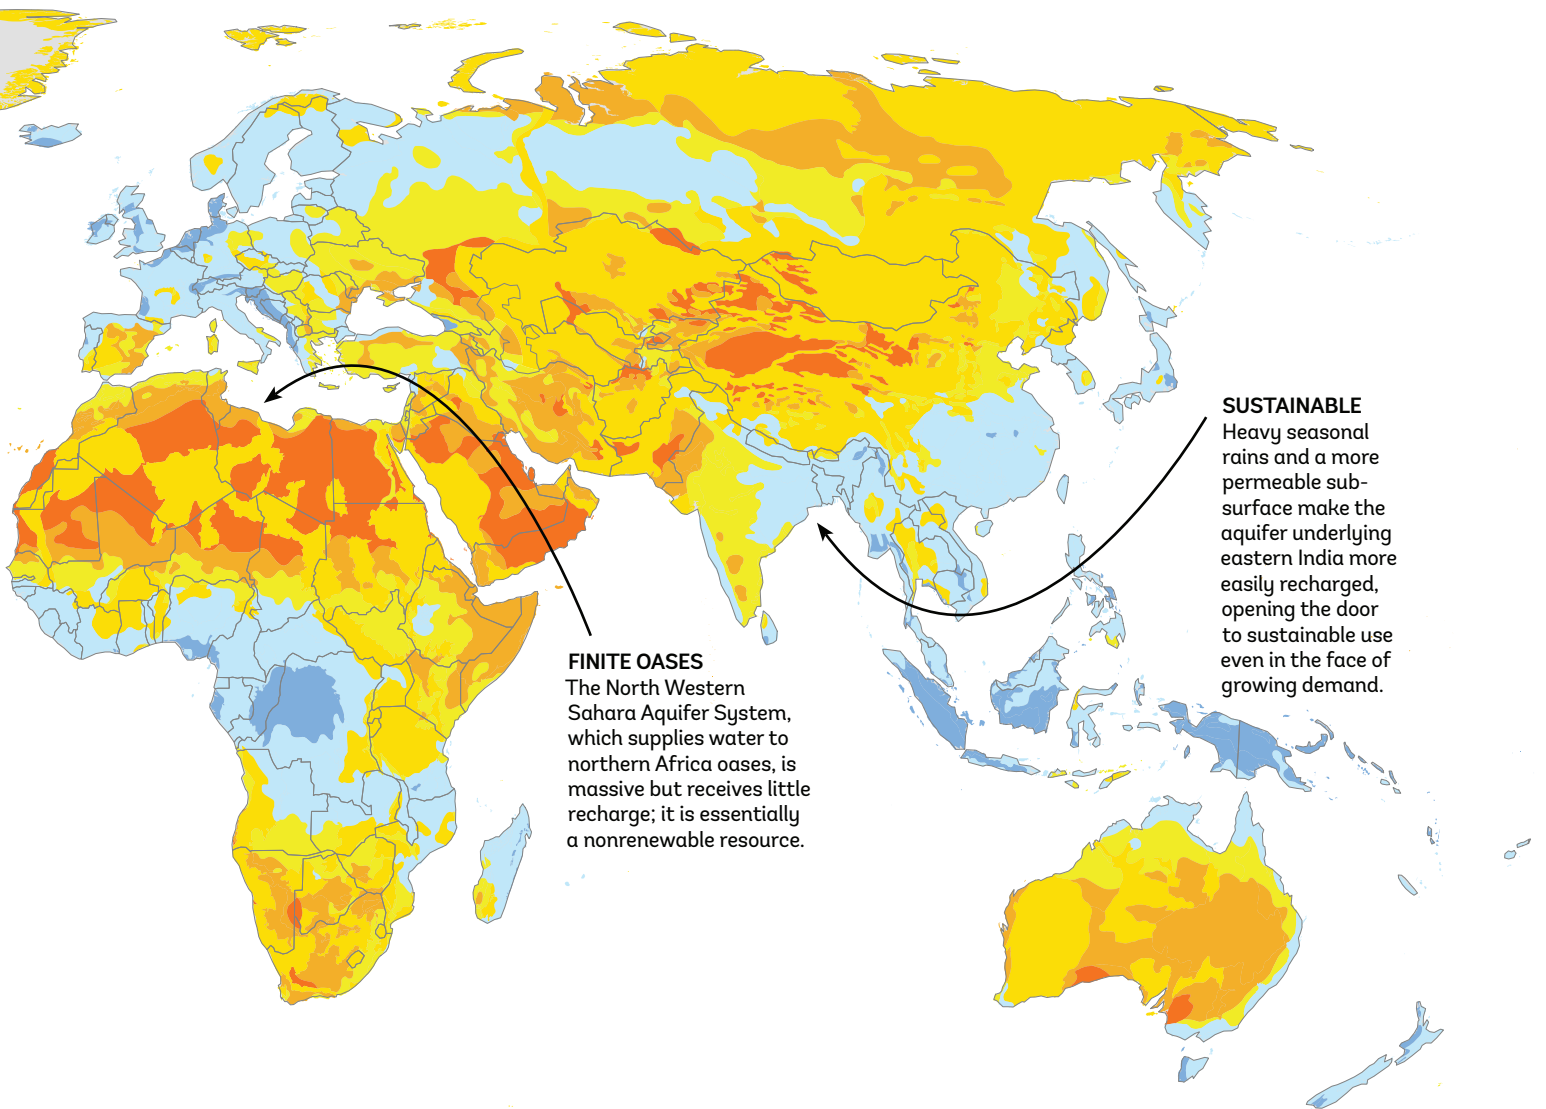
SUSTAINABLE
Heavy seasonal rains and a more permeable subsurface make the aquifer underlying eastern India more easily recharged, opening the door to sustainable use even in the face of growing demand.

FINITE OASES
The North Western Sahara Aquifer System, which supplies water to northern Africa oases, is massive but receives little recharge; it is essentially a nonrenewable resource.